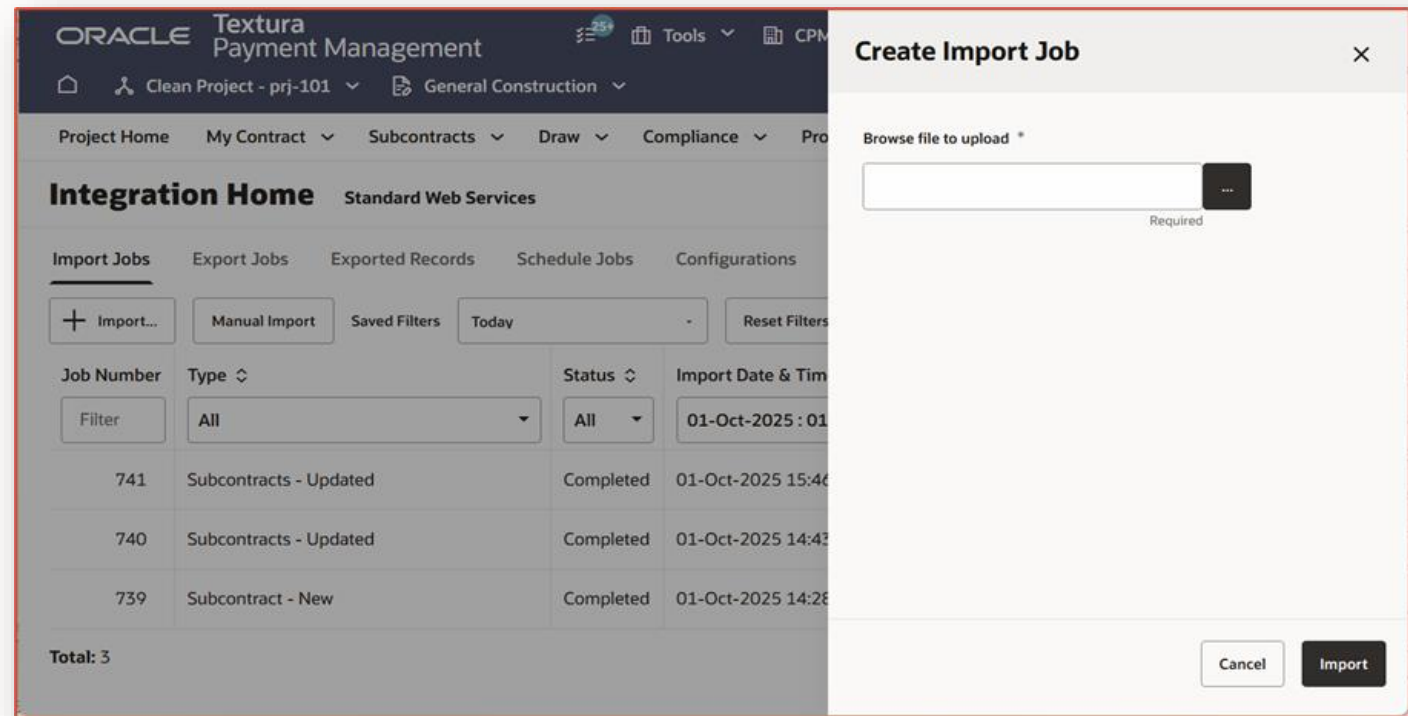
ORACLE Textura Payment Management

25+ Tools CPM

Clean Project - prj-101 General Construction

Project Home My Contract Subcontracts Draw Compliance Pro

Integration Home Standard Web Services

Import Jobs Export Jobs Exported Records Schedule Jobs Configurations

+ Import... Manual Import Saved Filters Today Reset Filters

| Job Number | Type | Status | Import Date & Tim |
|---|---|---|---|
| Filter | All | All | 01-Oct-2025 : 01 |
| 741 | Subcontracts - Updated | Completed | 01-Oct-2025 15:4 |
| 740 | Subcontracts - Updated | Completed | 01-Oct-2025 14:4 |
| 739 | Subcontract - New | Completed | 01-Oct-2025 14:2 |

Total: 3

Create Import Job ×

Browse file to upload *

...

Required

Cancel Import